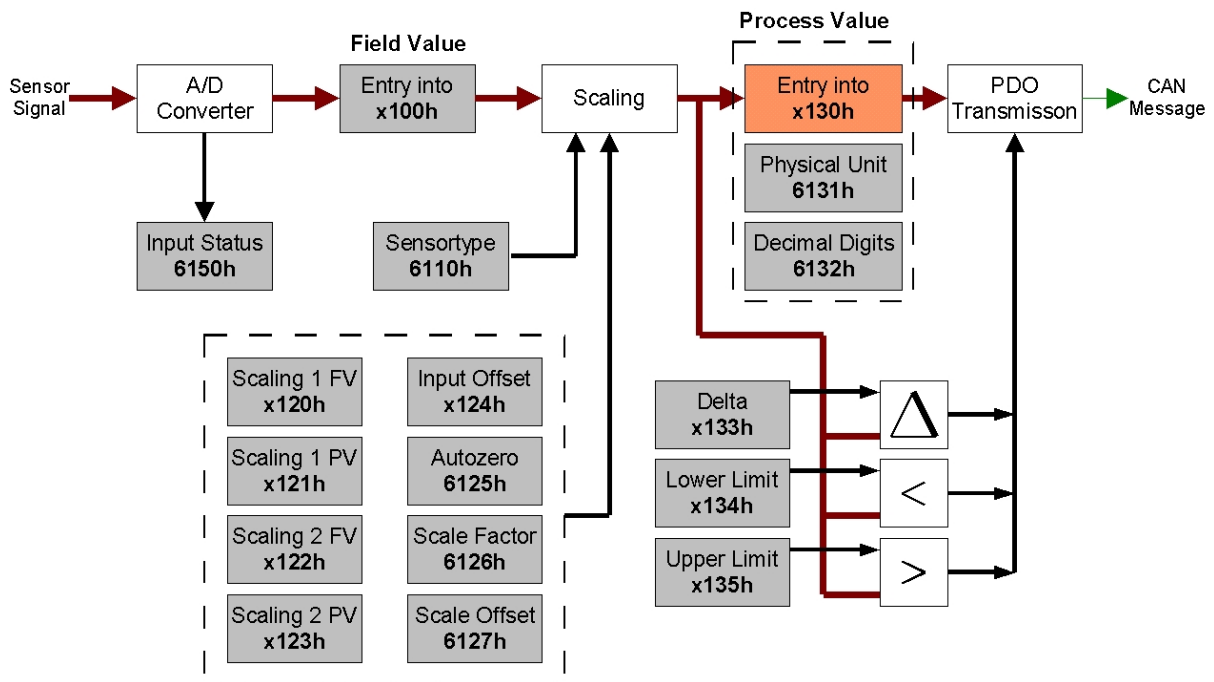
Sensor Signal

A/D Converter

Field Value

Entry into
x100h

Scaling

Process Value

Entry into
x130h

PDO Transmisson

CAN Message

Physical Unit
6131h

Decimal Digits
6132h

Input Status
6150h

Sensortype
6110h

Scaling 1 FV
x120h

Input Offset
x124h

Scaling 1 PV
x121h

Autozero
6125h

Scaling 2 FV
x122h

Scale Factor
6126h

Scaling 2 PV
x123h

Scale Offset
6127h

Delta
x133h

$\Delta$

Lower Limit
x134h

$<$

Upper Limit
x135h

$>$